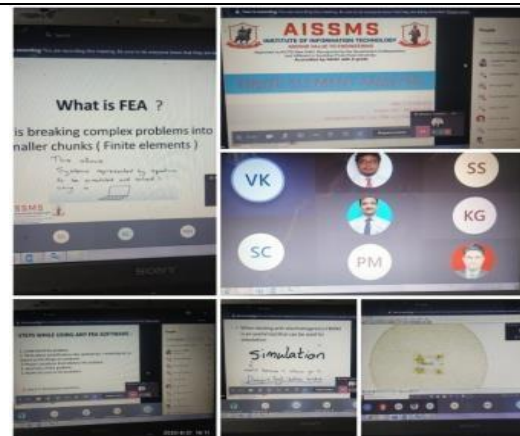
What is FEA ?

is breaking complex problems into
naller chunks ( Finite elements )

This above
Systems represented by equation
to be simplified and solved
using a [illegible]

AISSMS

SONY

AISSMS
INSTITUTE OF INFORMATION TECHNOLOGY

VK

SS

KG

SC

PM

STEPS WHILE USING ANY FEA SOFTWARE

Simulation